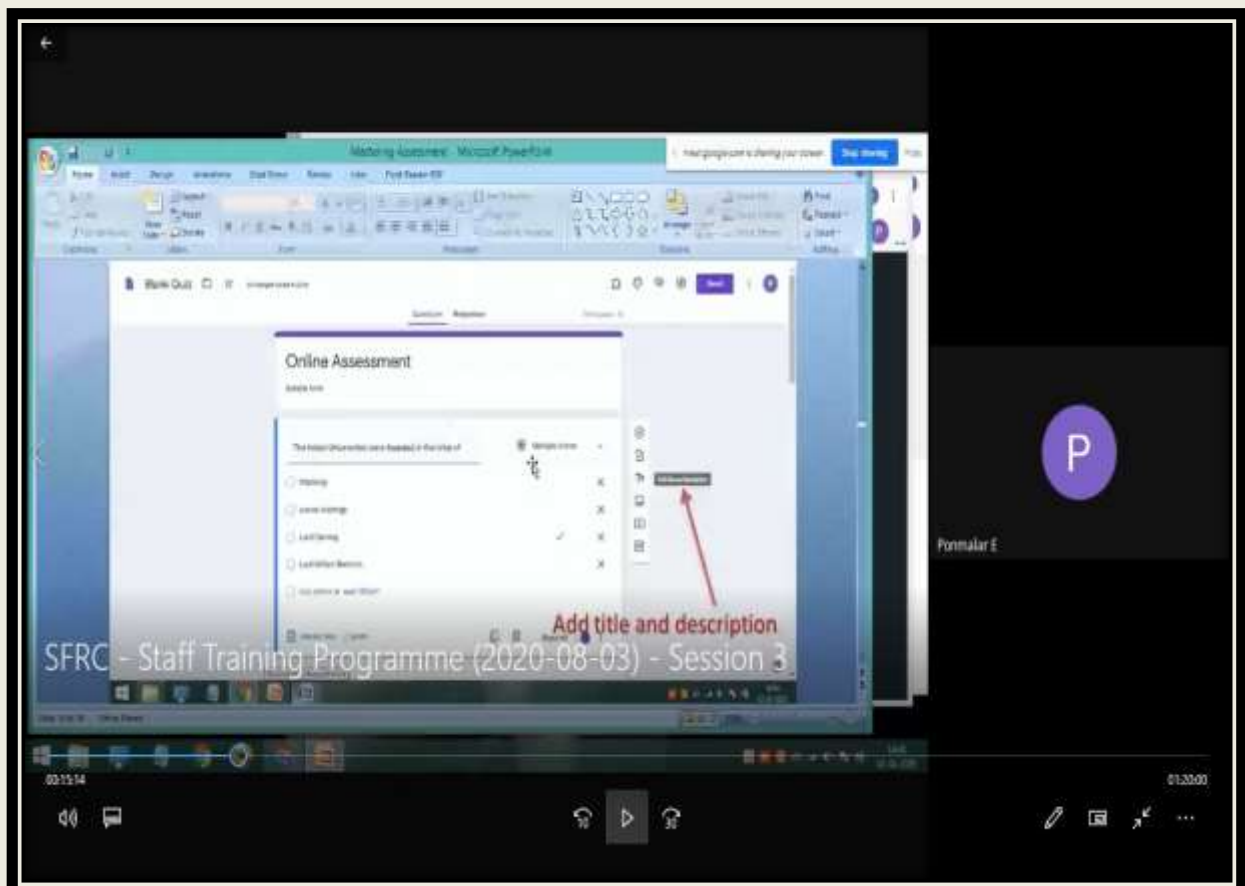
Mastering Assessment - Microsoft PowerPoint

meet.google.com is sharing your screen. Stop sharing

Blank Quiz

Send

Questions Responses

Online Assessment

Form description

The Indian Universities were founded in the time of

Multiple choice

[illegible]

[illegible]

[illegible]

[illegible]

Add title and description

P

Ponmalar E

SFRC - Staff Training Programme (2020-08-03) - Session 3

00:15:14

01:20:00

10

30